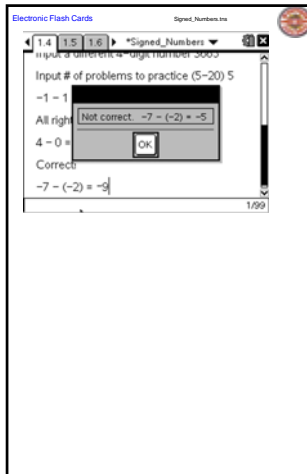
Electronic Flash Cards
Signed_Numbers.tns

1.4 1.5 1.6 *Signed_Numbers

Input a different 4-digit number 3005
Input # of problems to practice (5−20) 5
−1 − 1
All right
4 − 0 =
Correct
−7 − (−2) = −9

Not correct. −7 − (−2) = −5
OK

1/99